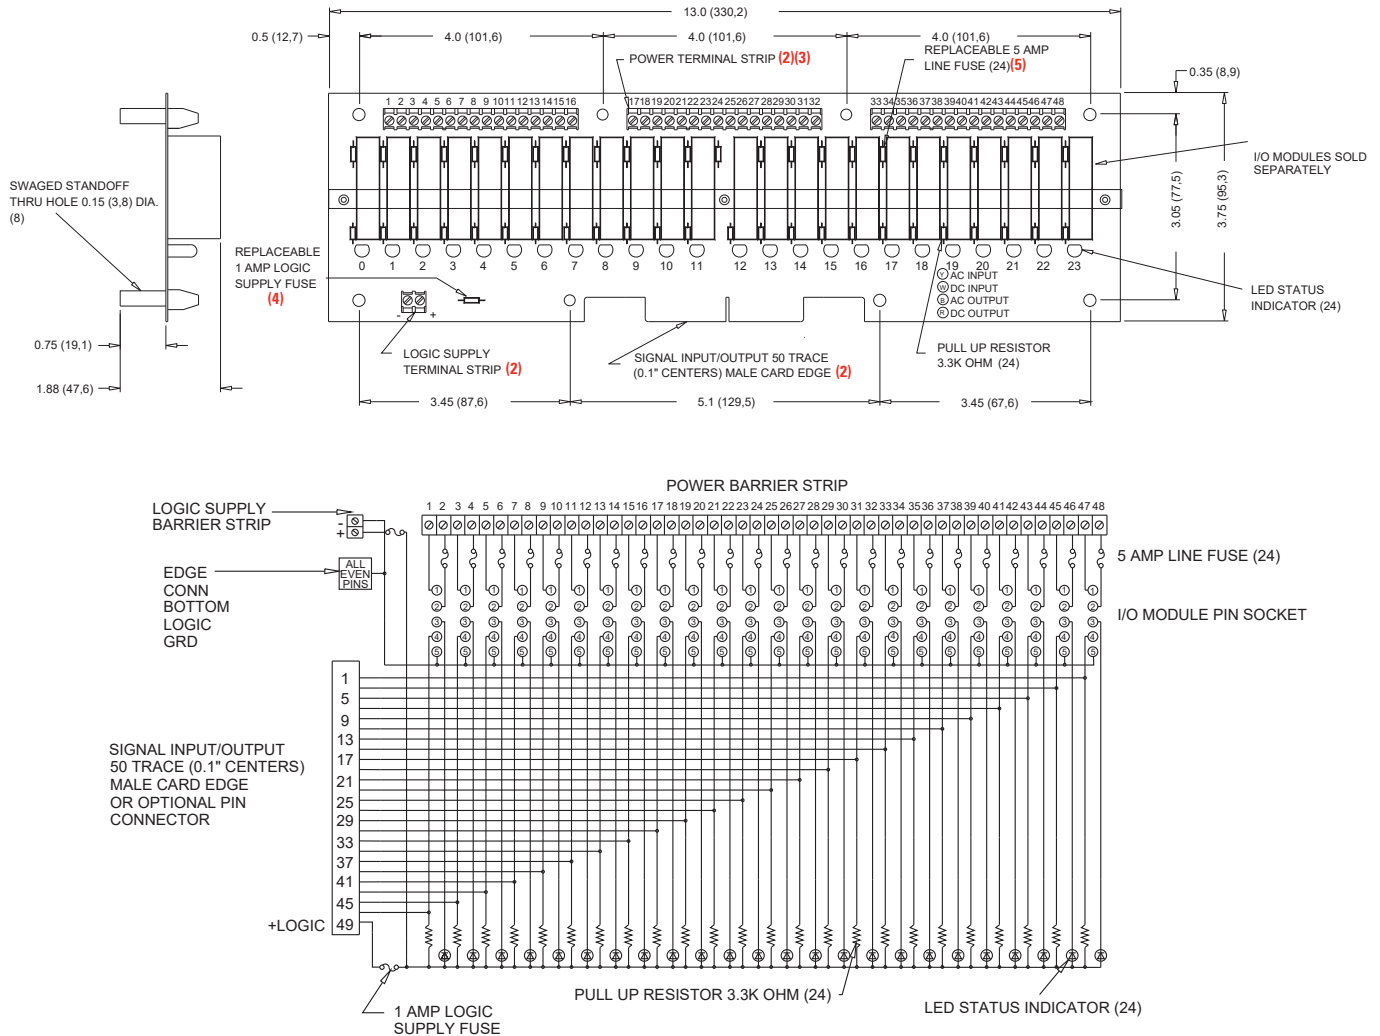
13.0 (330,2)

0.5 (12,7)

4.0 (101,6)

4.0 (101,6)

4.0 (101,6)

POWER TERMINAL STRIP (2)(3)

REPLACEABLE 5 AMP LINE FUSE (24)(5)

0.35 (8,9)

1 2 3 4 5 6 7 8 9 10 11 12 13 14 15 16

17 18 19 20 21 22 23 24 25 26 27 28 29 30 31 32

33 34 35 36 37 38 39 40 41 42 43 44 45 46 47 48

I/O MODULES SOLD SEPARATELY

SWAGED STANDOFF THRU HOLE 0.15 (3,8) DIA. (8)

3.05 (77,5)

3.75 (95,3)

REPLACEABLE 1 AMP LOGIC SUPPLY FUSE (4)

0 1 2 3 4 5 6 7 8 9 10 11 12 13 14 15 16 17 18 19 20 21 22 23

Y AC INPUT
W DC INPUT
B AC OUTPUT
R DC OUTPUT

LED STATUS INDICATOR (24)

- +

0.75 (19,1)

LOGIC SUPPLY TERMINAL STRIP (2)

SIGNAL INPUT/OUTPUT 50 TRACE (0.1" CENTERS) MALE CARD EDGE (2)

PULL UP RESISTOR 3.3K OHM (24)

1.88 (47,6)

3.45 (87,6)

5.1 (129,5)

3.45 (67,6)

POWER BARRIER STRIP

LOGIC SUPPLY BARRIER STRIP

- +

1 2 3 4 5 6 7 8 9 10 11 12 13 14 15 16 17 18 19 20 21 22 23 24 25 26 27 28 29 30 31 32 33 34 35 36 37 38 39 40 41 42 43 44 45 46 47 48

EDGE CONN BOTTOM LOGIC GRD

ALL EVEN PINS

5 AMP LINE FUSE (24)

I/O MODULE PIN SOCKET

1 2 3 4 5

SIGNAL INPUT/OUTPUT 50 TRACE (0.1" CENTERS) MALE CARD EDGE OR OPTIONAL PIN CONNECTOR

1
5
9
13
17
21
25
29
33
37
41
45
49

+LOGIC

PULL UP RESISTOR 3.3K OHM (24)

LED STATUS INDICATOR (24)

1 AMP LOGIC SUPPLY FUSE